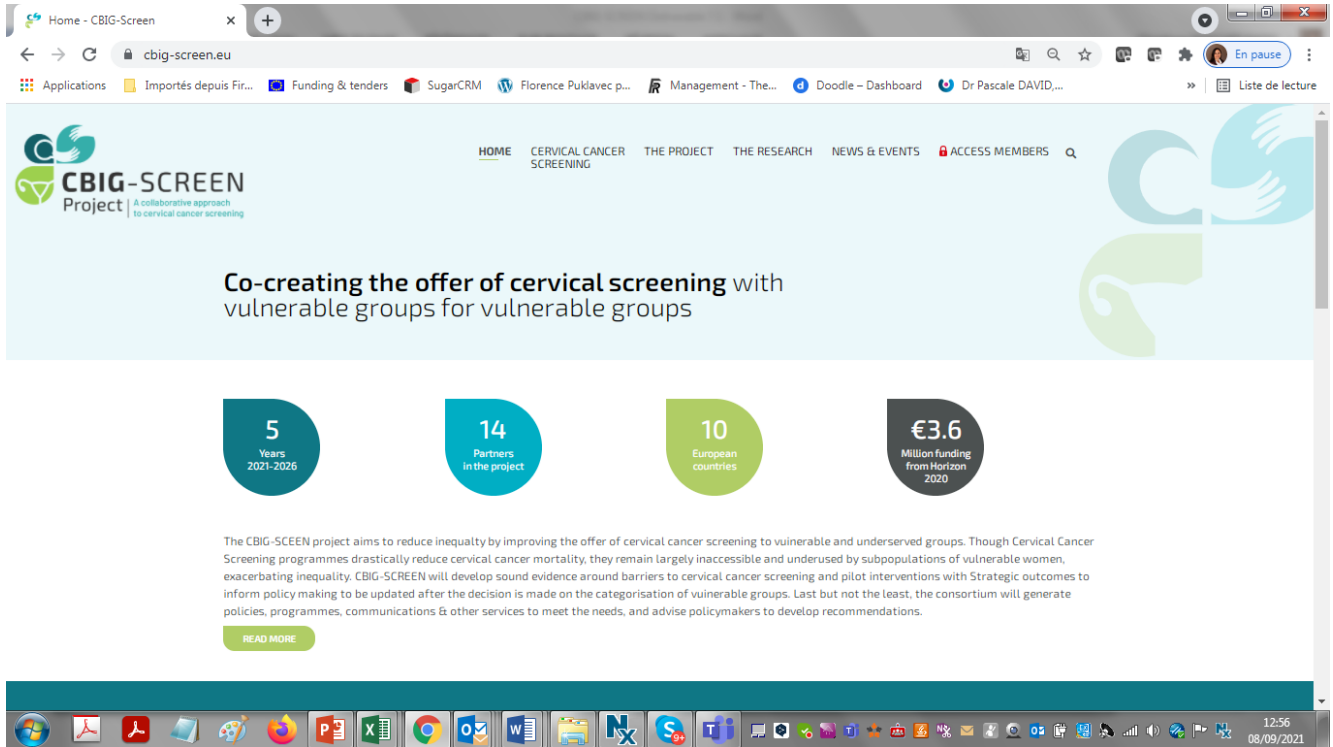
Home - CBIG-Screen

cbig-screen.eu

En pause

Applications Importés depuis Fir... Funding & tenders SugarCRM Florence Puklavec p... Management - The... Doodle – Dashboard Dr Pascale DAVID,... » Liste de lecture

CBIG-SCREEN Project | A collaborative approach to cervical cancer screening

HOME CERVICAL CANCER SCREENING THE PROJECT THE RESEARCH NEWS & EVENTS ACCESS MEMBERS

Co-creating the offer of cervical screening with vulnerable groups for vulnerable groups

5 Years 2021-2026

14 Partners in the project

10 European countries

€3.6 Million funding from Horizon 2020

The CBIG-SCEEN project aims to reduce inequalty by improving the offer of cervical cancer screening to vulnerable and underserved groups. Though Cervical Cancer Screening programmes drastically reduce cervical cancer mortality, they remain largely inaccessible and underused by subpopulations of vulnerable women, exacerbating inequality. CBIG-SCREEN will develop sound evidence around barriers to cervical cancer screening and pilot interventions with Strategic outcomes to inform policy making to be updated after the decision is made on the categorisation of vulnerable groups. Last but not the least, the consortium will generate policies, programmes, communications & other services to meet the needs, and advise policymakers to develop recommendations.

READ MORE

12:56
08/09/2021